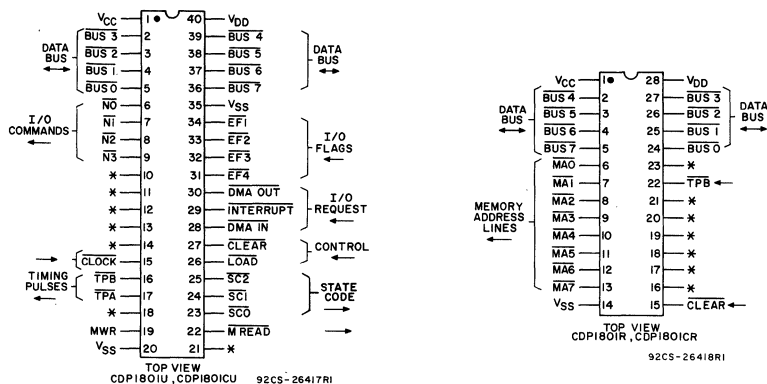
$V_{CC}$ 1 40 $V_{DD}$
DATA BUS
$\overline{BUS\ 3}$ 2 39 $\overline{BUS\ 4}$
$\overline{BUS\ 2}$ 3 38 $\overline{BUS\ 5}$
$\overline{BUS\ 1}$ 4 37 $\overline{BUS\ 6}$
$\overline{BUS\ 0}$ 5 36 $\overline{BUS\ 7}$
DATA BUS
I/O COMMANDS
$\overline{N0}$ 6 35 $V_{SS}$
$\overline{N1}$ 7 34 $\overline{EF1}$
$\overline{N2}$ 8 33 $\overline{EF2}$
$\overline{N3}$ 9 32 $\overline{EF3}$
I/O FLAGS
∗ 10 31 $\overline{EF4}$
∗ 11 30 DMA OUT
∗ 12 29 $\overline{INTERRUPT}$
∗ 13 28 $\overline{DMA\ IN}$
I/O REQUEST
∗ 14 27 $\overline{CLEAR}$
$\overline{CLOCK}$ 15 26 $\overline{LOAD}$
CONTROL
TIMING PULSES
$\overline{TPB}$ 16 25 $\overline{SC2}$
$\overline{TPA}$ 17 24 $\overline{SC1}$
∗ 18 23 $\overline{SC0}$
STATE CODE
MWR 19 22 $\overline{M}$ READ
$V_{SS}$ 20 21 ∗
TOP VIEW
CDP1801U, CDP1801CU 92CS-26417R1

$V_{CC}$ 1 28 $V_{DD}$
DATA BUS
$\overline{BUS\ 4}$ 2 27 $\overline{BUS\ 3}$
$\overline{BUS\ 5}$ 3 26 $\overline{BUS\ 2}$
$\overline{BUS\ 6}$ 4 25 $\overline{BUS\ 1}$
$\overline{BUS\ 7}$ 5 24 $\overline{BUS\ 0}$
DATA BUS
MEMORY ADDRESS LINES
$\overline{MA0}$ 6 23 ∗
$\overline{MA1}$ 7 22 $\overline{TPB}$
$\overline{MA2}$ 8 21 ∗
$\overline{MA3}$ 9 20 ∗
$\overline{MA4}$ 10 19 ∗
$\overline{MA5}$ 11 18 ∗
$\overline{MA6}$ 12 17 ∗
$\overline{MA7}$ 13 16 ∗
$V_{SS}$ 14 15 $\overline{CLEAR}$
TOP VIEW
CDP1801R, CDP1801CR
92CS-26418R1